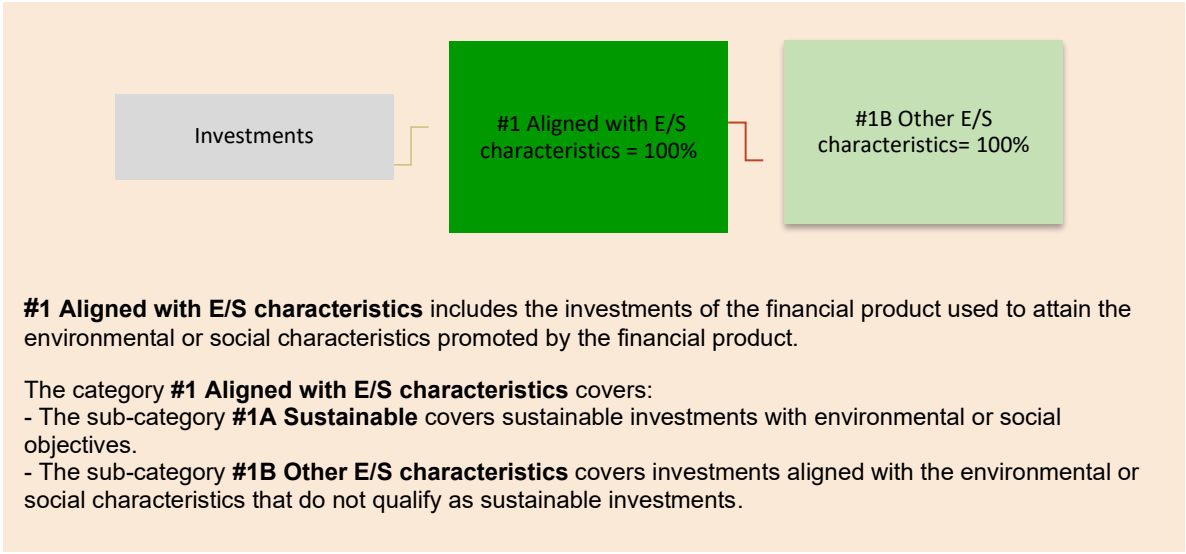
Investments

#1 Aligned with E/S characteristics = 100%

#1B Other E/S characteristics= 100%

**#1 Aligned with E/S characteristics** includes the investments of the financial product used to attain the environmental or social characteristics promoted by the financial product.

The category **#1 Aligned with E/S characteristics** covers:
- The sub-category **#1A Sustainable** covers sustainable investments with environmental or social objectives.
- The sub-category **#1B Other E/S characteristics** covers investments aligned with the environmental or social characteristics that do not qualify as sustainable investments.